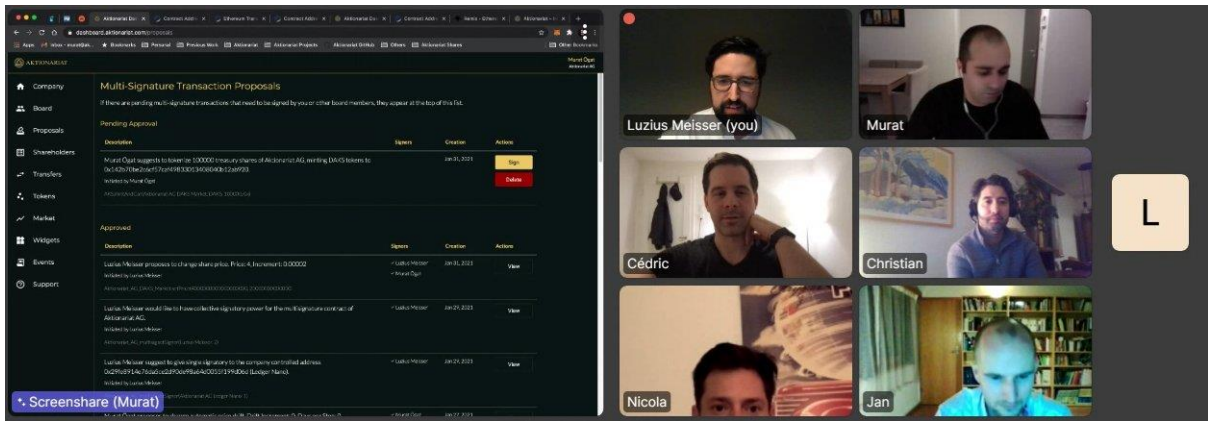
Aktionariat Das | Contract Addr | Ethereum Tran | Contract Addr | Aktionariat Da | Contract Addr | Remix - Ether | Aktionariat

dashboard.aktionariat.com/proposals

Apps | Inbox | Bookmarks | Personal | Previous Work | Aktionariat | Aktionariat Projects | Aktionariat GitHub | Others | Aktionariat Shares | Other Bookmarks

AKTIONARIAT

Murat Ögat
Aktionariat AG

Company
Board
Proposals
Shareholders
Transfers
Tokens
Market
Widgets
Events
Support

Multi-Signature Transaction Proposals

If there are pending multi-signature transactions that need to be signed by you or other board members, they appear at the top of this list.

Pending Approval

| Description | Signers | Creation | Actions |
|---|---|---|---|
| Murat Ögat suggests to tokenize 100000 treasury shares of Aktionariat AG, minting DAKS tokens to 0x142b70be2ebcf57caf49833013408b40b12ab920. Initiated by Murat Ögat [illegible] | | Jan 31, 2021 | Sign Delete |

Approved

| Description | Signers | Creation | Actions |
|---|---|---|---|
| Luzius Meisser proposes to change share price. Price: 4, Increment: 0.00002 Initiated by Luzius Meisser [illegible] | Luzius Meisser, Murat Ögat | Jan 31, 2021 | View |
| Luzius Meisser would like to have collective signatory power for the multisignature contract of Aktionariat AG. Initiated by Luzius Meisser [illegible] | Luzius Meisser | Jan 29, 2021 | View |
| Luzius Meisser suggest to give single signatory to the company controlled address 0x29fa5914e76da5ca2d90e698a64d0051f199d06d (Ledger Nano). Initiated by Luzius Meisser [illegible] | Luzius Meisser | Jan 29, 2021 | View |
| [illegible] | Murat Ögat | Jan 27, 2021 | |

Screenshare (Murat)

Luzius Meisser (you)
Murat
Cédric
Christian
L
Nicola
Jan